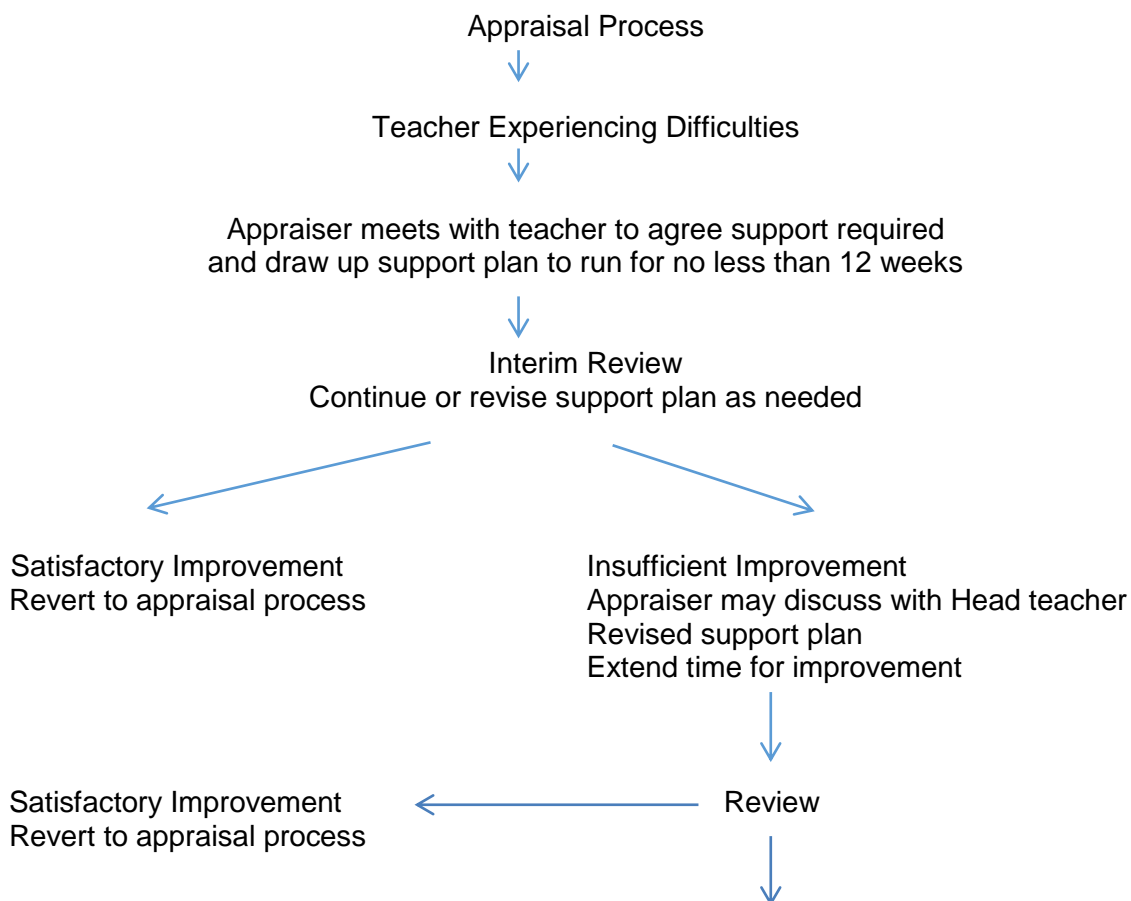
Appraisal Process

Teacher Experiencing Difficulties

Appraiser meets with teacher to agree support required and draw up support plan to run for no less than 12 weeks

Interim Review
Continue or revise support plan as needed

Satisfactory Improvement
Revert to appraisal process

Insufficient Improvement
Appraiser may discuss with Head teacher
Revised support plan
Extend time for improvement

Satisfactory Improvement
Revert to appraisal process

Review